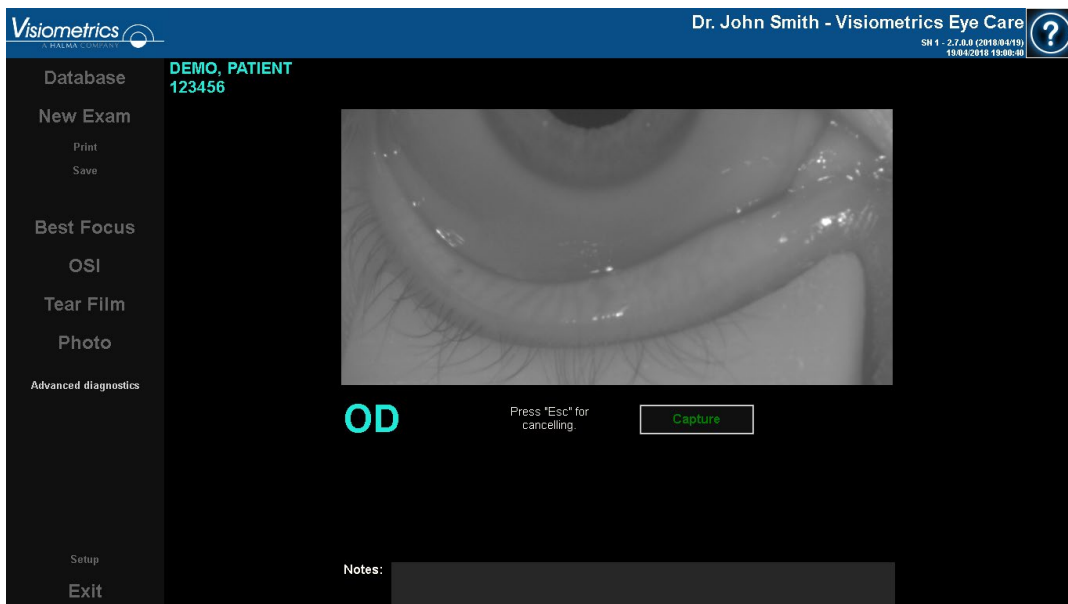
Visiometrics
A HALMA COMPANY

Dr. John Smith - Visiometrics Eye Care
SN 1 - 2.7.0.0 (2018/04/19)
19/04/2018 19:00:40

?

Database
New Exam
Print
Save

Best Focus
OSI
Tear Film
Photo

Advanced diagnostics

Setup
Exit

DEMO, PATIENT
123456

OD

Press "Esc" for cancelling.

Capture

Notes: